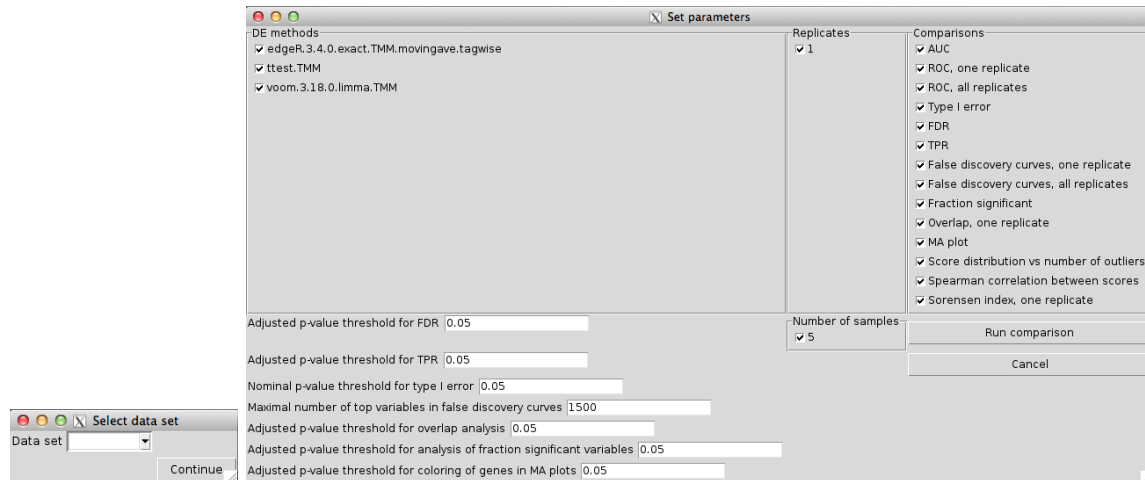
Set parameters

DE methods
edgeR.3.4.0.exact.TMM.movingave.tagwise
ttest.TMM
voom.3.18.0.limma.TMM

Replicates
1

Comparisons
AUC
ROC, one replicate
ROC, all replicates
Type I error
FDR
TPR
False discovery curves, one replicate
False discovery curves, all replicates
Fraction significant
Overlap, one replicate
MA plot
Score distribution vs number of outliers
Spearman correlation between scores
Sorensen index, one replicate

Adjusted p-value threshold for FDR 0.05

Number of samples
5

Run comparison

Cancel

Adjusted p-value threshold for TPR 0.05

Nominal p-value threshold for type I error 0.05

Maximal number of top variables in false discovery curves 1500

Adjusted p-value threshold for overlap analysis 0.05

Adjusted p-value threshold for analysis of fraction significant variables 0.05

Adjusted p-value threshold for coloring of genes in MA plots 0.05

Select data set

Data set

Continue